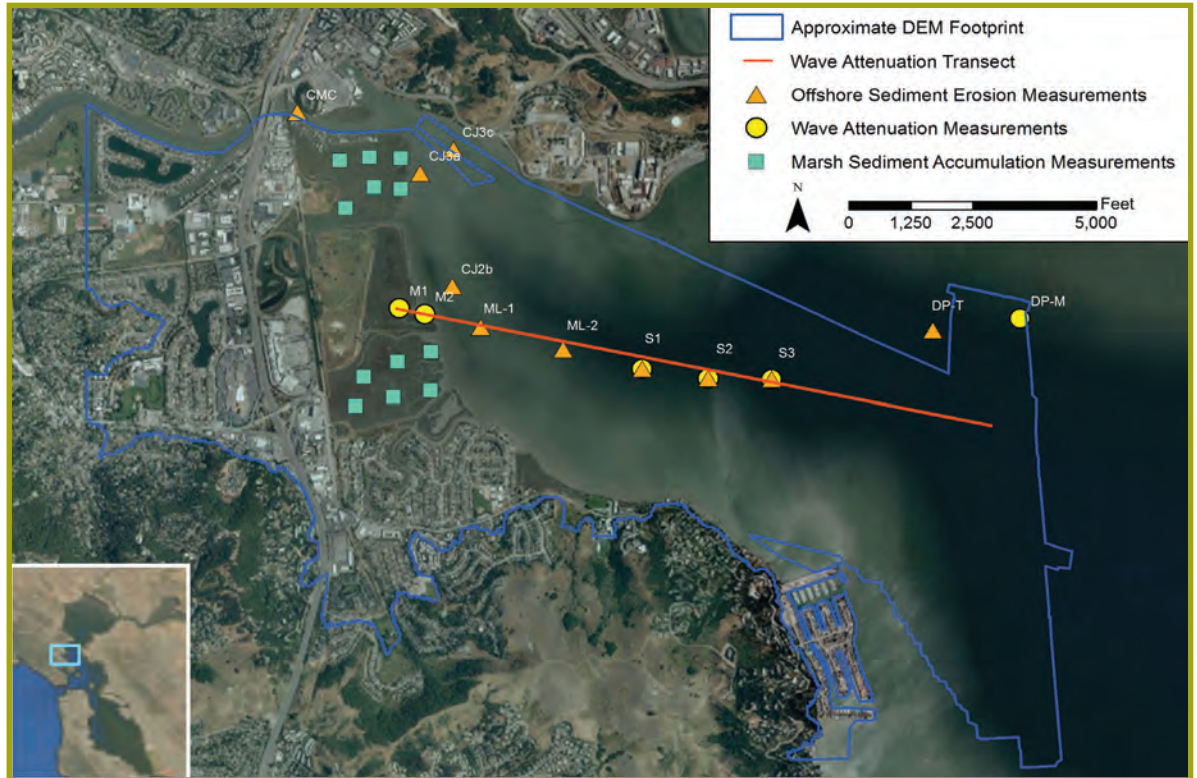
Approximate DEM Footprint
Wave Attenuation Transect
Offshore Sediment Erosion Measurements
Wave Attenuation Measurements
Marsh Sediment Accumulation Measurements

N

0 1,250 2,500 5,000 Feet

CMC
CJ3c
CJ3a
CJ2b
M1
M2
ML-1
ML-2
S1
S2
S3
DP-T
DP-M